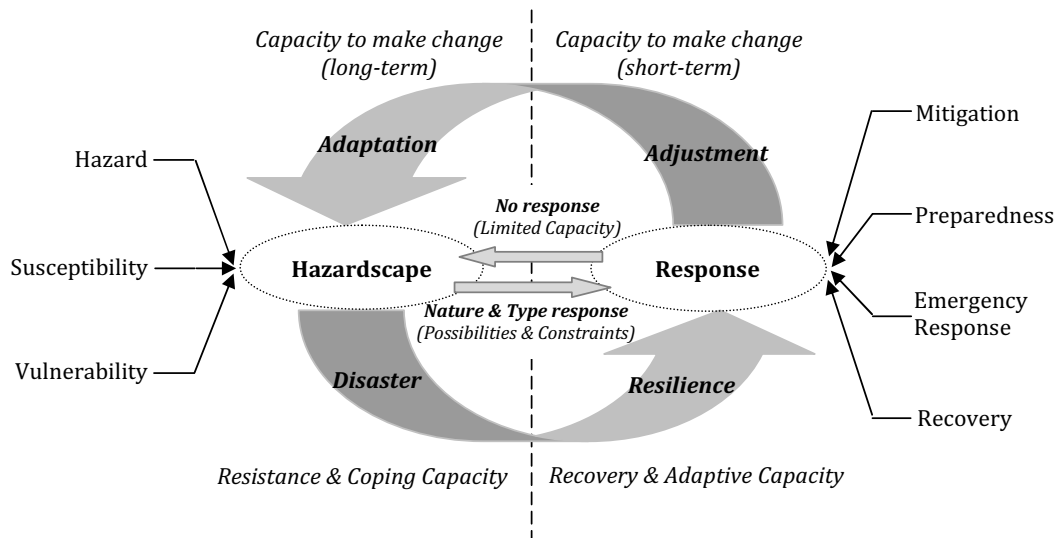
Capacity to make change (long-term)

Capacity to make change (short-term)

Adaptation

Adjustment

Hazard

Susceptibility

Vulnerability

No response (Limited Capacity)

Hazardscape

Response

Nature & Type response (Possibilities & Constraints)

Mitigation

Preparedness

Emergency Response

Recovery

Disaster

Resilience

Resistance & Coping Capacity

Recovery & Adaptive Capacity